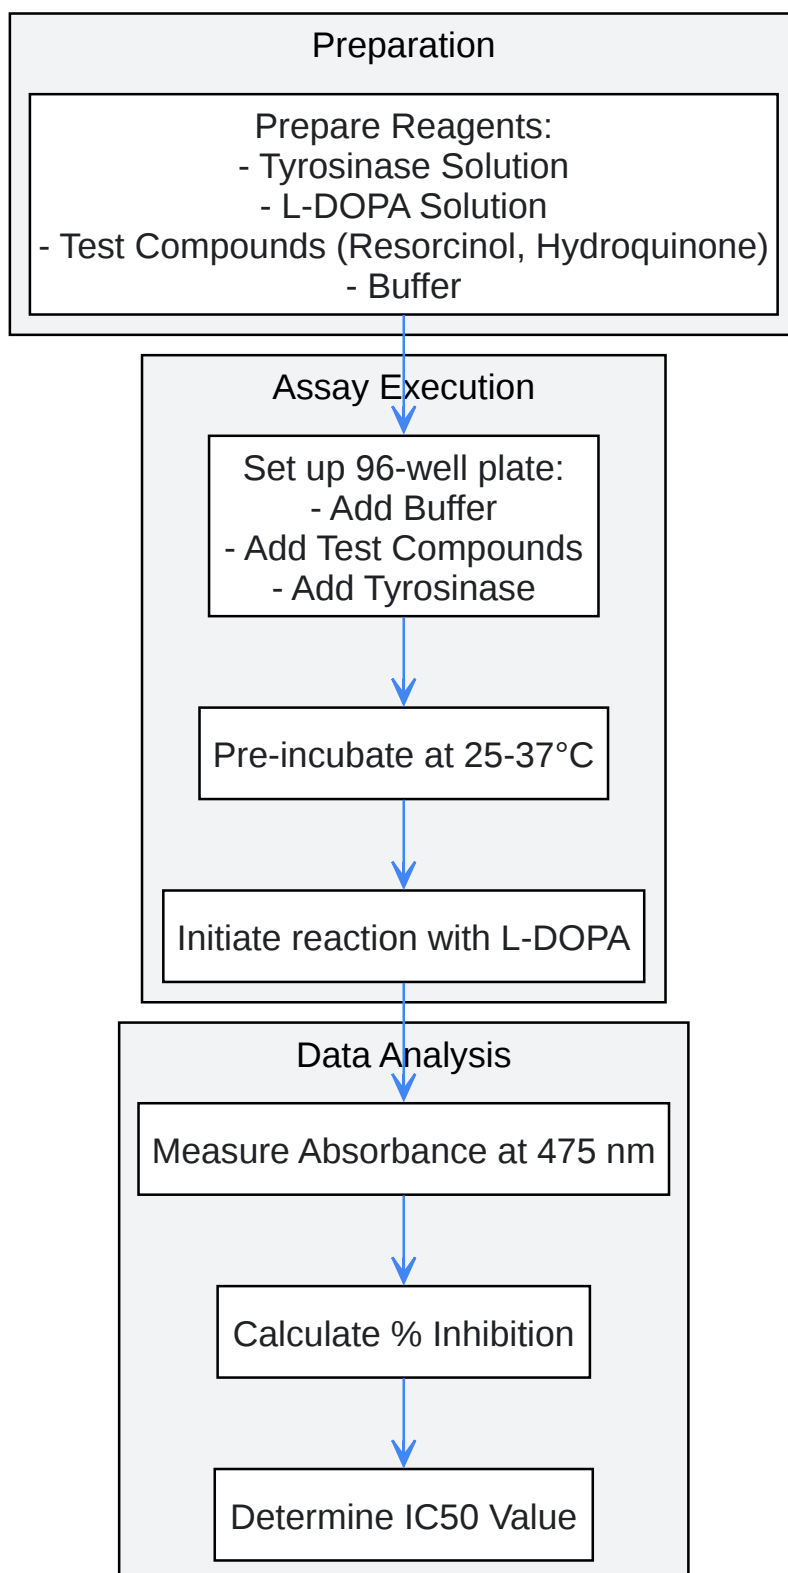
Preparation

Prepare Reagents:
- Tyrosinase Solution
- L-DOPA Solution
- Test Compounds (Resorcinol, Hydroquinone)
- Buffer

Assay Execution

Set up 96-well plate:
- Add Buffer
- Add Test Compounds
- Add Tyrosinase

Pre-incubate at 25-37°C

Initiate reaction with L-DOPA

Data Analysis

Measure Absorbance at 475 nm

Calculate % Inhibition

Determine IC50 Value